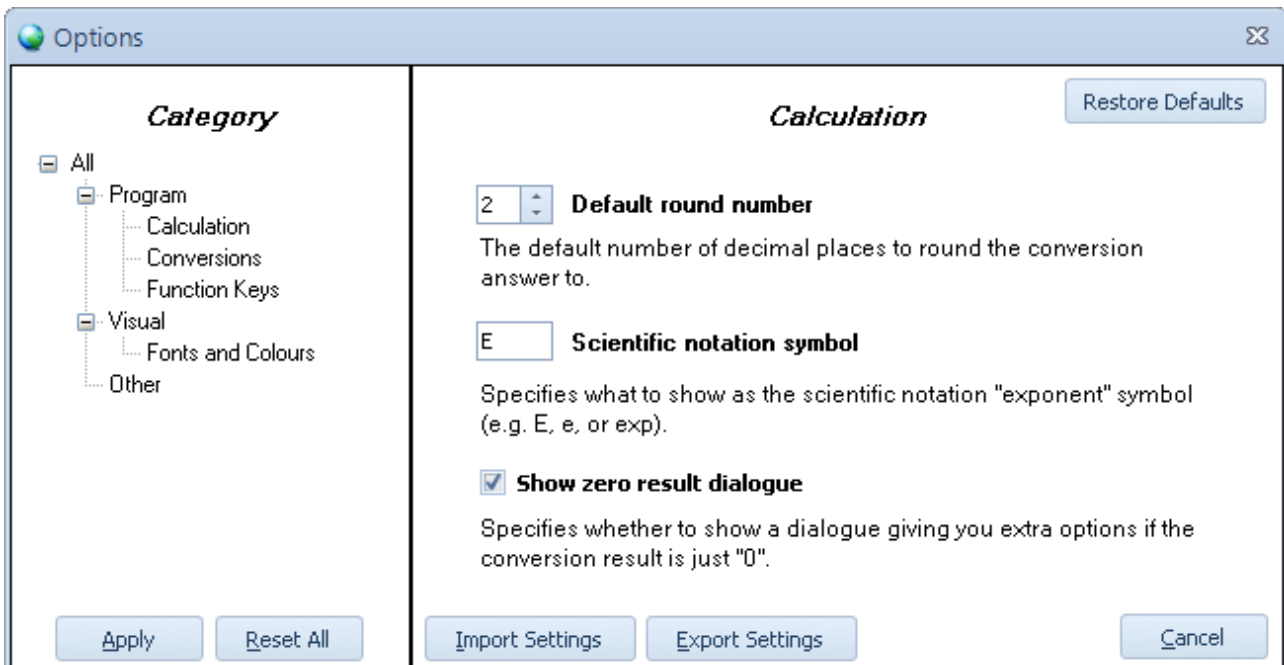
Options

Category

All
Program
Calculation
Conversions
Function Keys
Visual
Fonts and Colours
Other

Calculation

Restore Defaults

2 Default round number

The default number of decimal places to round the conversion answer to.

E Scientific notation symbol

Specifies what to show as the scientific notation "exponent" symbol (e.g. E, e, or exp).

Show zero result dialogue

Specifies whether to show a dialogue giving you extra options if the conversion result is just "0".

Apply
Reset All
Import Settings
Export Settings
Cancel